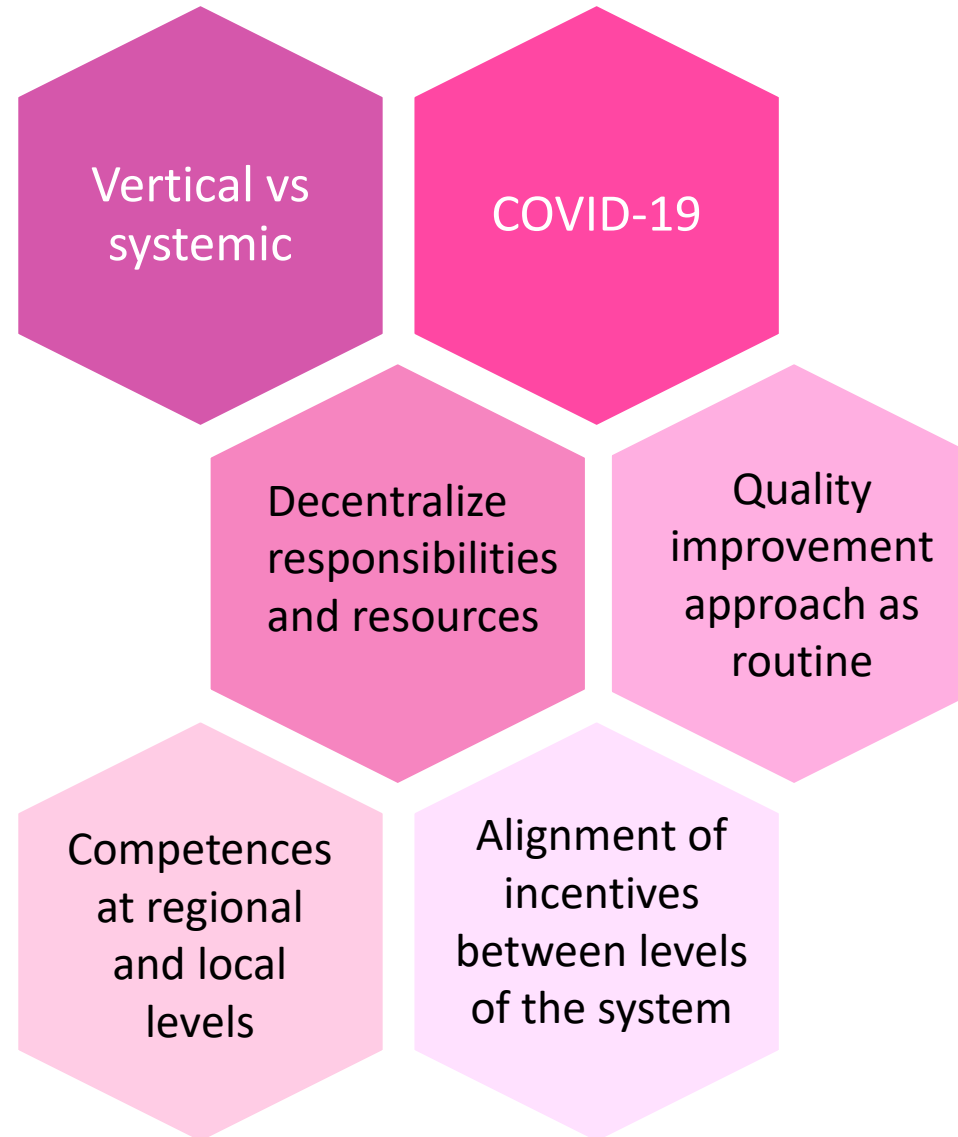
Vertical vs systemic

COVID-19

Decentralize responsibilities and resources

Quality improvement approach as routine

Competences at regional and local levels

Alignment of incentives between levels of the system